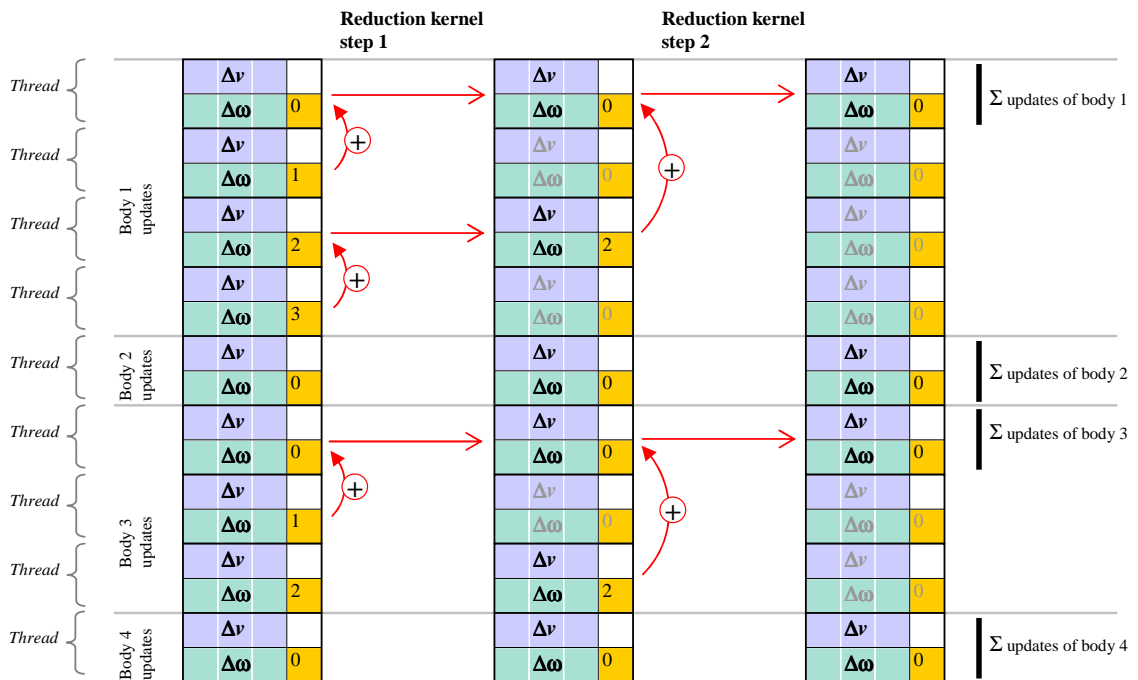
Reduction kernel step 1

Reduction kernel step 2

Thread
Thread
Thread
Thread
Thread
Thread
Thread
Thread
Thread

Body 1 updates
Body 2 updates
Body 3 updates
Body 4 updates

| $\Delta v$ | |
|---|---|
| $\Delta \omega$ | 0 |
| $\Delta v$ | |
| $\Delta \omega$ | 1 |
| $\Delta v$ | |
| $\Delta \omega$ | 2 |
| $\Delta v$ | |
| $\Delta \omega$ | 3 |
| $\Delta v$ | |
| $\Delta \omega$ | 0 |
| $\Delta v$ | |
| $\Delta \omega$ | 0 |
| $\Delta v$ | |
| $\Delta \omega$ | 1 |
| $\Delta v$ | |
| $\Delta \omega$ | 2 |
| $\Delta v$ | |
| $\Delta \omega$ | 0 |

+ + + +

| $\Delta v$ | |
|---|---|
| $\Delta \omega$ | 0 |
| $\Delta v$ | |
| $\Delta \omega$ | 0 |
| $\Delta v$ | |
| $\Delta \omega$ | 2 |
| $\Delta v$ | |
| $\Delta \omega$ | 0 |
| $\Delta v$ | |
| $\Delta \omega$ | 0 |
| $\Delta v$ | |
| $\Delta \omega$ | 0 |
| $\Delta v$ | |
| $\Delta \omega$ | 0 |
| $\Delta v$ | |
| $\Delta \omega$ | 2 |
| $\Delta v$ | |
| $\Delta \omega$ | 0 |

+ +

| $\Delta v$ | |
|---|---|
| $\Delta \omega$ | 0 |
| $\Delta v$ | |
| $\Delta \omega$ | 0 |
| $\Delta v$ | |
| $\Delta \omega$ | 0 |
| $\Delta v$ | |
| $\Delta \omega$ | 0 |
| $\Delta v$ | |
| $\Delta \omega$ | 0 |
| $\Delta v$ | |
| $\Delta \omega$ | 0 |
| $\Delta v$ | |
| $\Delta \omega$ | 0 |
| $\Delta v$ | |
| $\Delta \omega$ | 0 |
| $\Delta v$ | |
| $\Delta \omega$ | 0 |

$\Sigma$ updates of body 1
$\Sigma$ updates of body 2
$\Sigma$ updates of body 3
$\Sigma$ updates of body 4